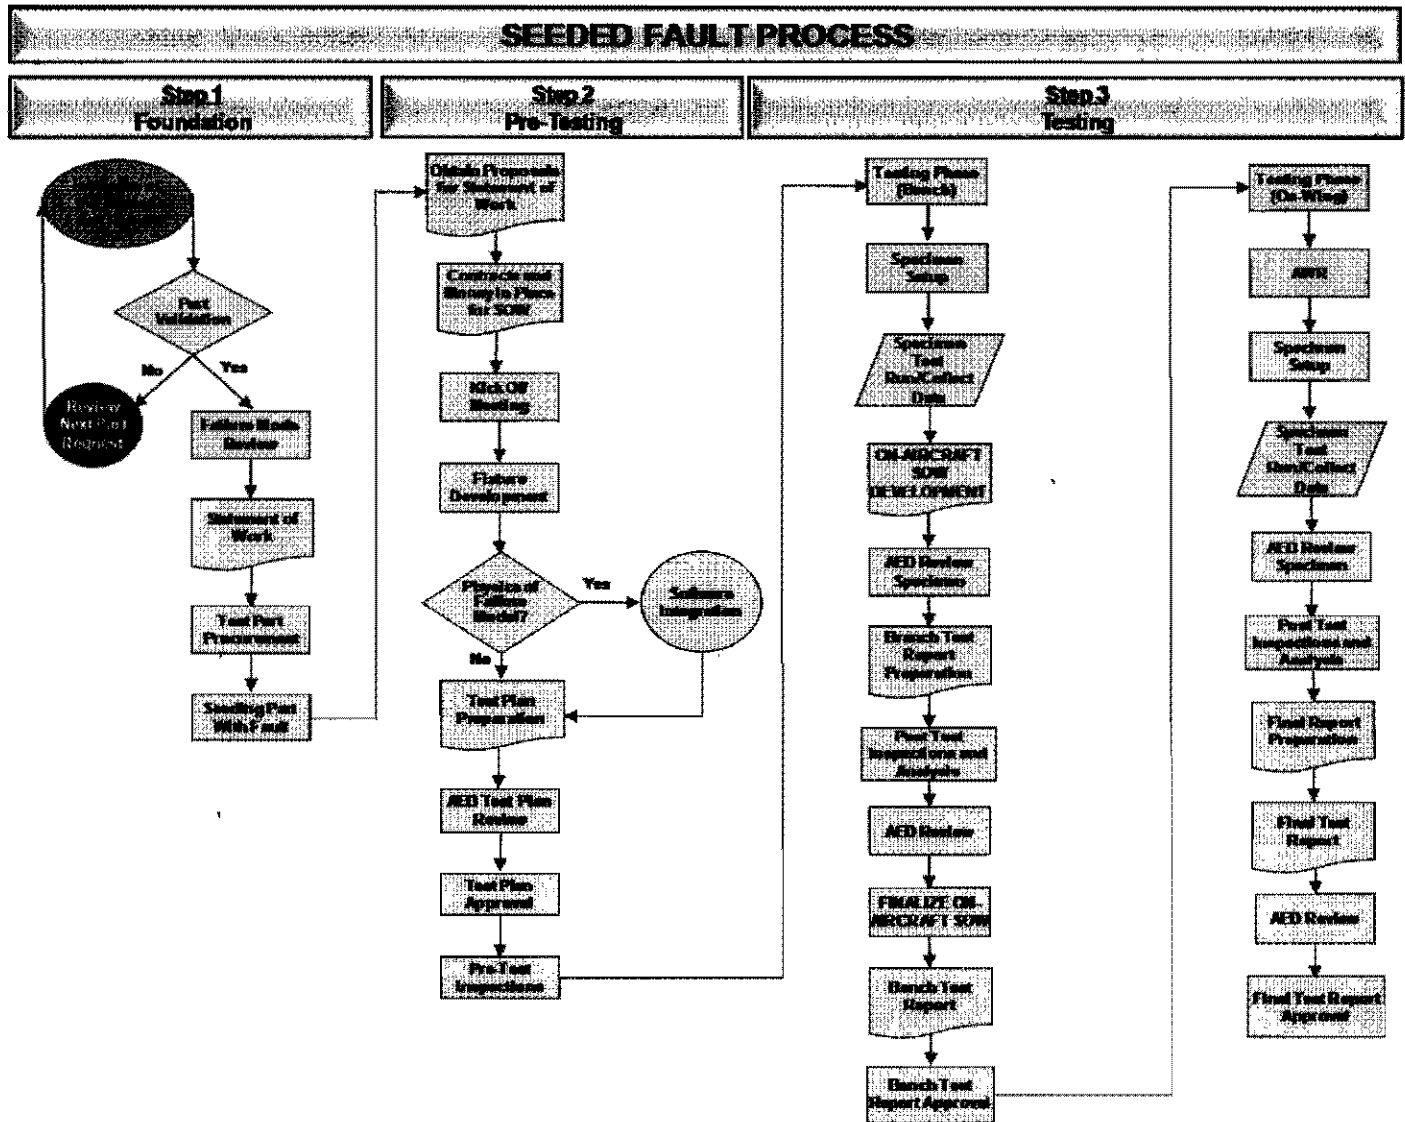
SEEDED FAULT PROCESS

Step 1
Foundation

Step 2
Pre-Testing

Step 3
Testing

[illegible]

Part Validation

No

Yes

Review Next Part Request

Failure Mode Review

Statement of Work

Test Part Procurement

Seeding Part With Fault

Obtain Proposals for Statement of Work

Contracts and Money in Place for SOW

Kick Off Meeting

Fixture Development

Physics of Failure Model?

Yes

Software Integration

No

Test Plan Preparation

AED Test Plan Review

Test Plan Approval

Pre-Test Inspections

Testing Phase (Bench)

Specimen Setup

Specimen Test Run/Collect Data

ON-AIRCRAFT SOW DEVELOPMENT

AED Review Specimen

Bench Test Report Preparation

Post Test Inspections and Analysis

AED Review

FINALIZE ON-AIRCRAFT SOW

Bench Test Report

Bench Test Report Approval

Testing Phase (On-Wing)

AWR

Specimen Setup

Specimen Test Run/Collect Data

AED Review Specimen

Post Test Inspections and Analysis

Final Report Preparation

Final Test Report

AED Review

Final Test Report Approval